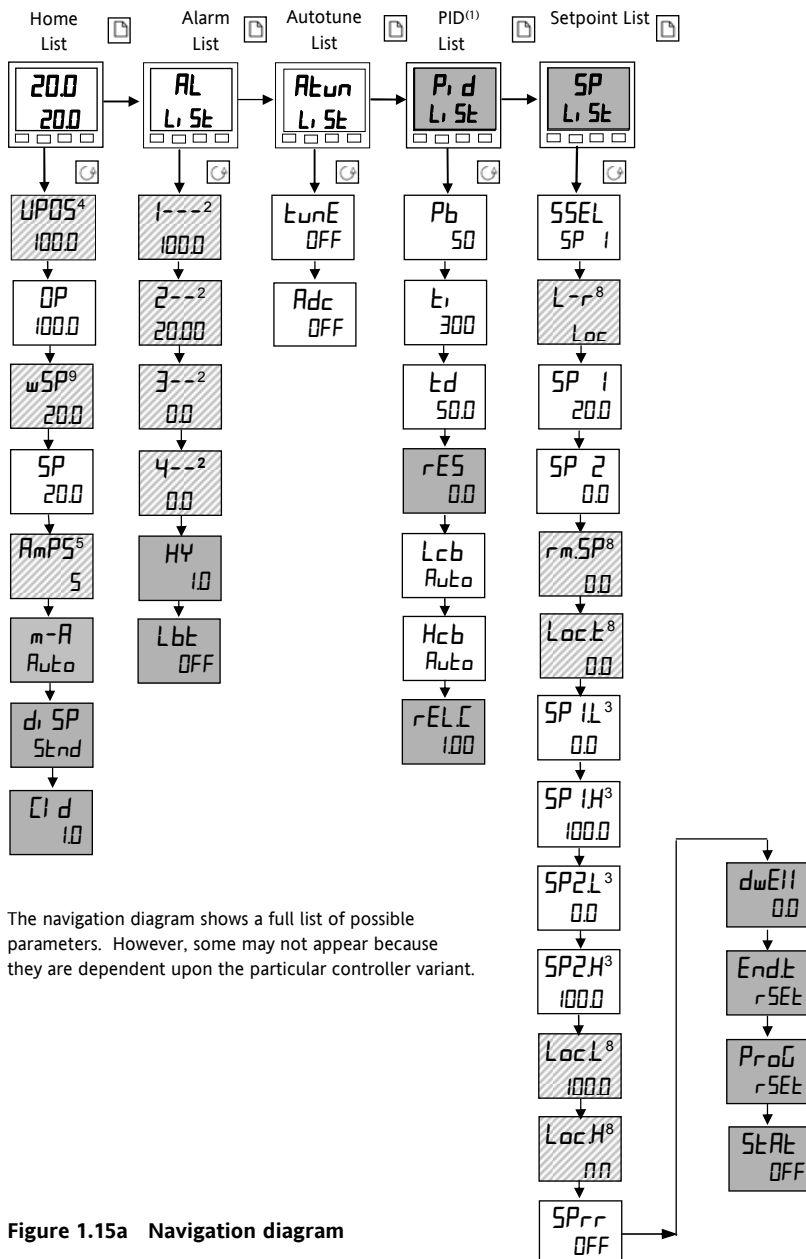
Home List

Alarm List

Autotune List

PID$^{(1)}$ List

Setpoint List

20.0
20.0

AL
LiSt

Atun
LiSt

Pid
LiSt

SP
LiSt

UPOS$^4$
100.0

OP
100.0

wSP$^9$
20.0

SP
20.0

AmPS$^5$
5

m-A
Auto

diSP
Stnd

CId
1.0

1---$^2$
100.0

2---$^2$
20.00

3---$^2$
0.0

4---$^2$
0.0

HY
1.0

LbT
OFF

tunE
OFF

Adc
OFF

Pb
50

ti
300

td
50.0

rES
0.0

Lcb
Auto

Hcb
Auto

rEL.C
1.00

SSEL
SP 1

L-r$^8$
Loc

SP 1
20.0

SP 2
0.0

rm.SP$^8$
0.0

Loc.t$^8$
0.0

SP 1.L$^3$
0.0

SP 1.H$^3$
100.0

SP2.L$^3$
0.0

SP2.H$^3$
100.0

Loc.L$^8$
100.0

Loc.H$^8$
0.0

SPrr
OFF

dwEll
0.0

End.t
rSEt

ProG
rSEt

StAt
OFF

The navigation diagram shows a full list of possible parameters. However, some may not appear because they are dependent upon the particular controller variant.

**Figure 1.15a Navigation diagram**